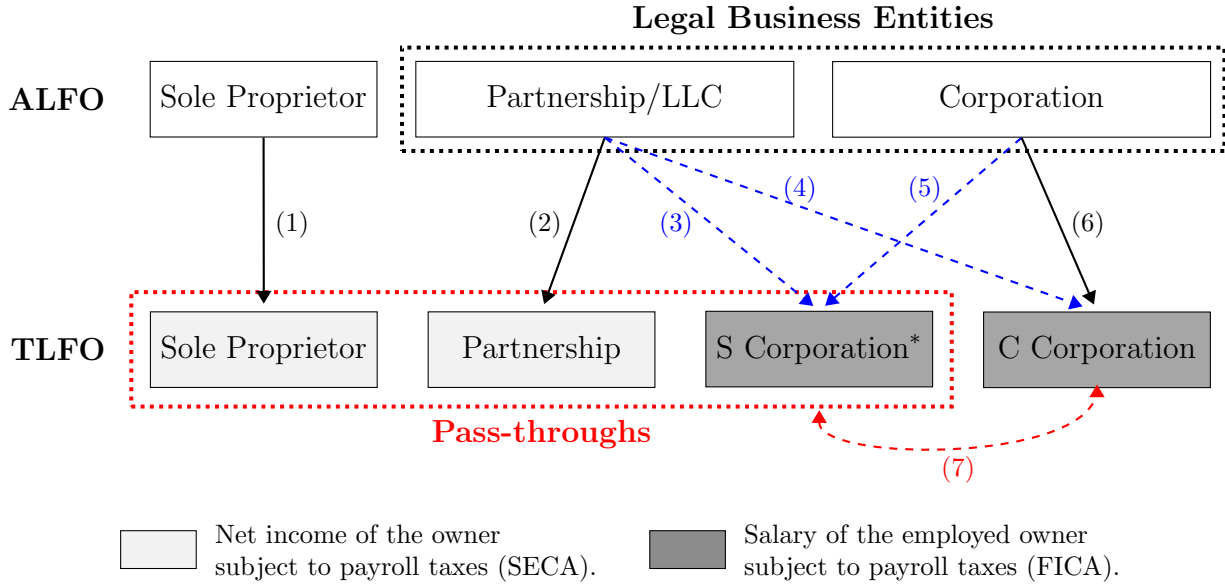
Legal Business Entities

ALFO

Sole Proprietor

Partnership/LLC

Corporation

(1)

(2)

(3)

(4)

(5)

(6)

TLFO

Sole Proprietor

Partnership

S Corporation*

C Corporation

Pass-throughs

(7)

Net income of the owner subject to payroll taxes (SECA).

Salary of the employed owner subject to payroll taxes (FICA).